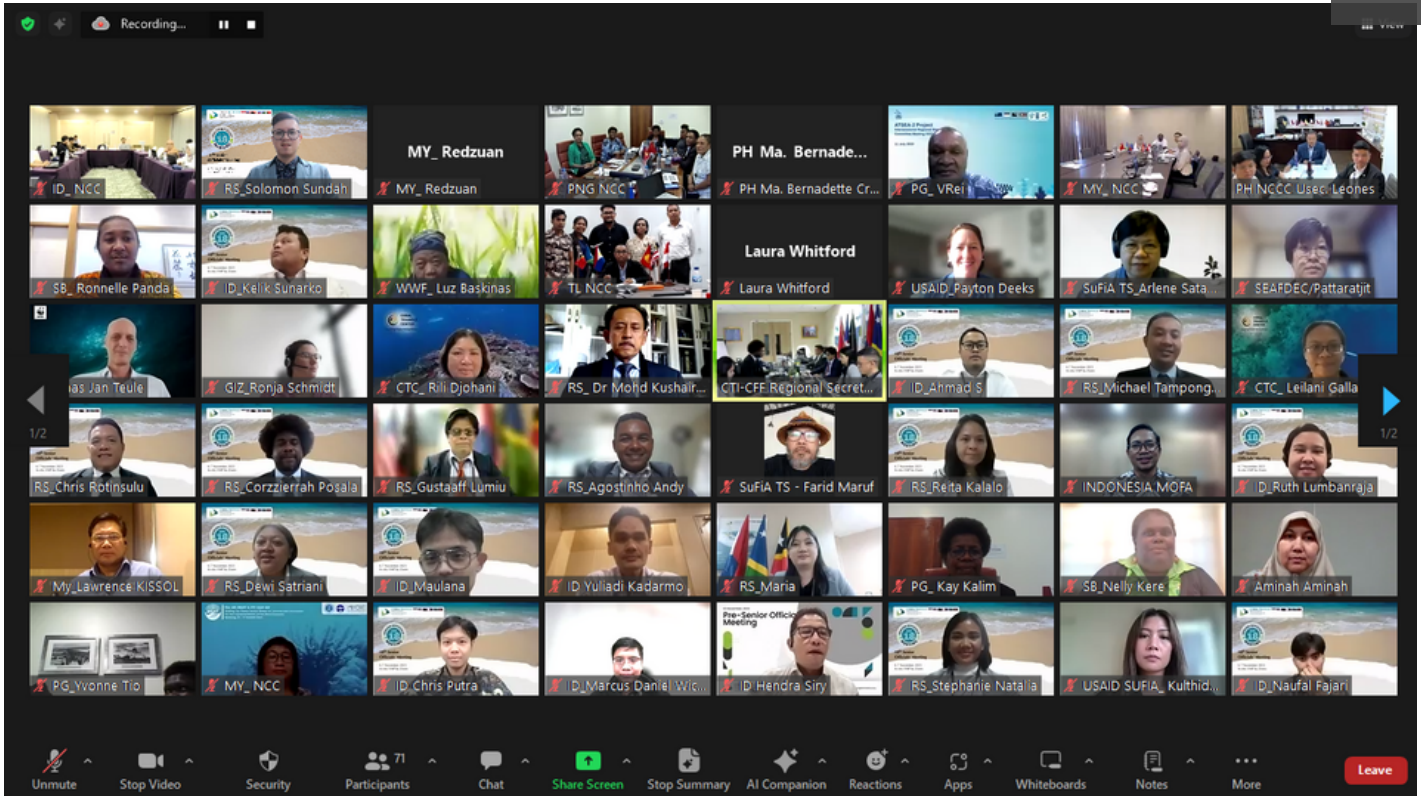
Recording...

View

ID_ NCC
RS_Solomon Sundah
MY_ Redzuan
MY_ Redzuan
PNG NCC
PH Ma. Bernade...
PH Ma. Bernadette Cr...
PG_ VRei
MY_ NCC
PH NCCC Usec. Leones

SB_ Ronnelle Panda
ID_Kelik Sunarko
WWF_ Luz Baskinas
TL NCC
Laura Whitford
Laura Whitford
USAID_Payton Deeks
SuFiA TS_Arlene Sata...
SEAFDEC/Pattaratjit

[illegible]as Jan Teule
GIZ_Ronja Schmidt
CTC_ Rili Djohani
RS_ Dr Mohd Kushair...
CTI-CFF Regional Secret...
ID_Ahmad S
RS_Michael Tampong...
CTC_ Leilani Galla...

1/2
1/2

RS_Chris Rotinsulu
RS_Corzzierrah Posala
RS_Gustaaff Lumiu
RS_Agostinho Andy
SuFiA TS - Farid Maruf
RS_Reita Kalalo
INDONESIA MOFA
ID_Ruth Lumbanraja

My_Lawrence KISSOL
RS_Dewi Satriani
ID_Maulana
ID Yuliadi Kadarmo
RS_Maria
PG_ Kay Kalim
SB_Nelly Kere
Aminah Aminah

PG_Yvonne Tio
MY_ NCC
ID_Chris Putra
ID_Marcus Daniel Wic...
Pre-Senior Officials Meeting
ID Hendra Siry
RS_Stephanie Natalia
USAID SUFIA_ Kulthid...
ID_Naufal Fajari

Unmute
Stop Video
Security
71
Participants
Chat
Share Screen
Stop Summary
AI Companion
Reactions
Apps
Whiteboards
Notes
More
Leave